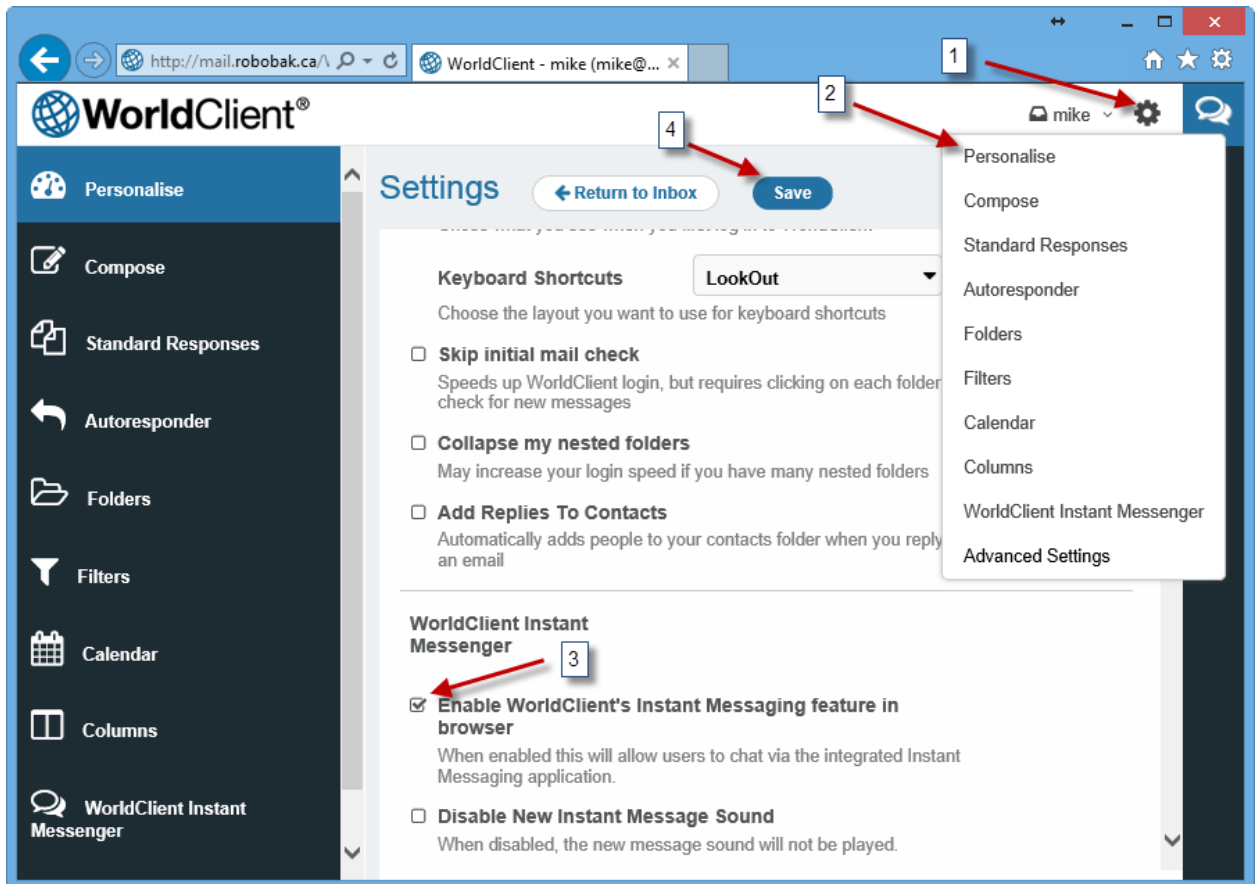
http://mail.robobak.ca/\
WorldClient - mike (mike@...

WorldClient®

1

2

mike

4

Personalise

Compose

Standard Responses

Autoresponder

Folders

Filters

Calendar

Columns

WorldClient Instant Messenger

Settings

Return to Inbox

Save

Keyboard Shortcuts

LookOut

Choose the layout you want to use for keyboard shortcuts

Skip initial mail check

Speeds up WorldClient login, but requires clicking on each folder check for new messages

Collapse my nested folders

May increase your login speed if you have many nested folders

Add Replies To Contacts

Automatically adds people to your contacts folder when you reply an email

WorldClient Instant Messenger

3

Enable WorldClient's Instant Messaging feature in browser

When enabled this will allow users to chat via the integrated Instant Messaging application.

Disable New Instant Message Sound

When disabled, the new message sound will not be played.

Personalise

Compose

Standard Responses

Autoresponder

Folders

Filters

Calendar

Columns

WorldClient Instant Messenger

Advanced Settings